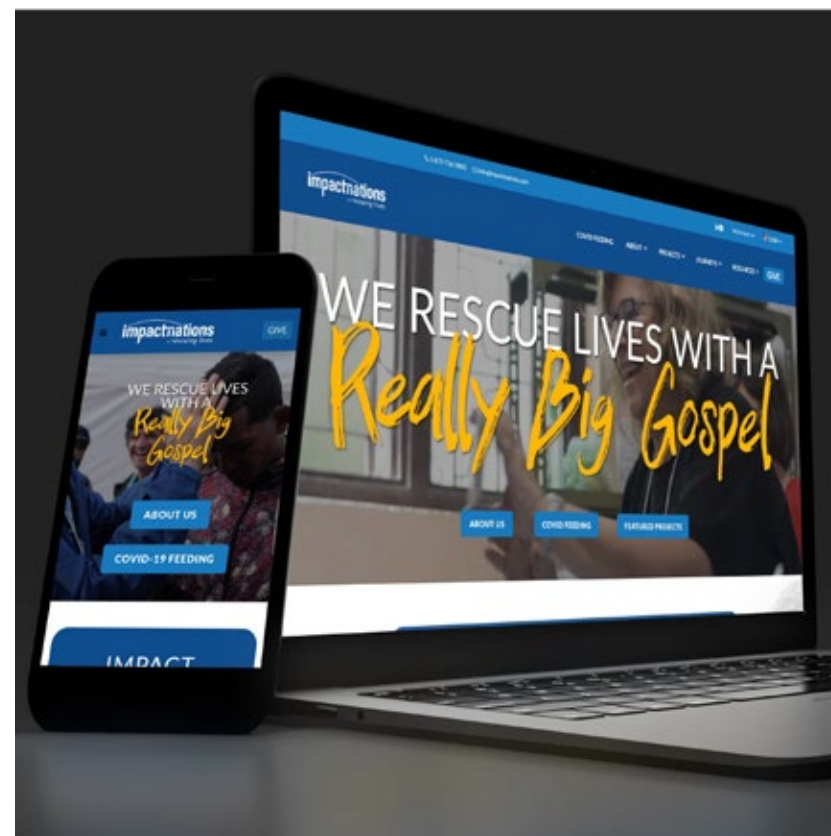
impactnations
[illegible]

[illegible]

COVID FEEDING ABOUT PROJECTS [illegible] RESOURCES GIVE

WE RESCUE LIVES WITH A Really Big Gospel

ABOUT US COVID FEEDING FEATURED PROJECTS

impactnations
GIVE

WE RESCUE LIVES WITH A Really Big Gospel

ABOUT US
COVID-19 FEEDING

IMPACT